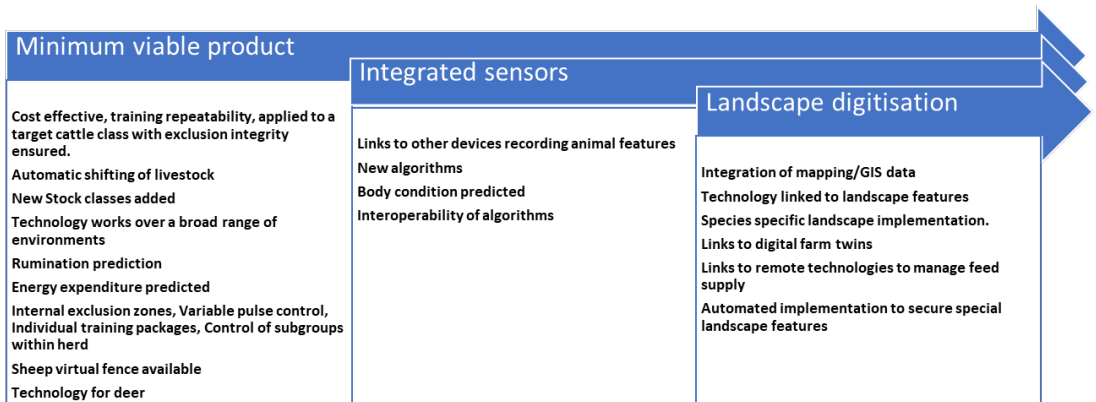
Minimum viable product

Cost effective, training repeatability, applied to a target cattle class with exclusion integrity ensured.

Automatic shifting of livestock

New Stock classes added

Technology works over a broad range of environments

Rumination prediction

Energy expenditure predicted

Internal exclusion zones, Variable pulse control, Individual training packages, Control of subgroups within herd

Sheep virtual fence available

Technology for deer

Integrated sensors

Links to other devices recording animal features

New algorithms

Body condition predicted

Interoperability of algorithms

Landscape digitisation

Integration of mapping/GIS data

Technology linked to landscape features

Species specific landscape implementation.

Links to digital farm twins

Links to remote technologies to manage feed supply

Automated implementation to secure special landscape features